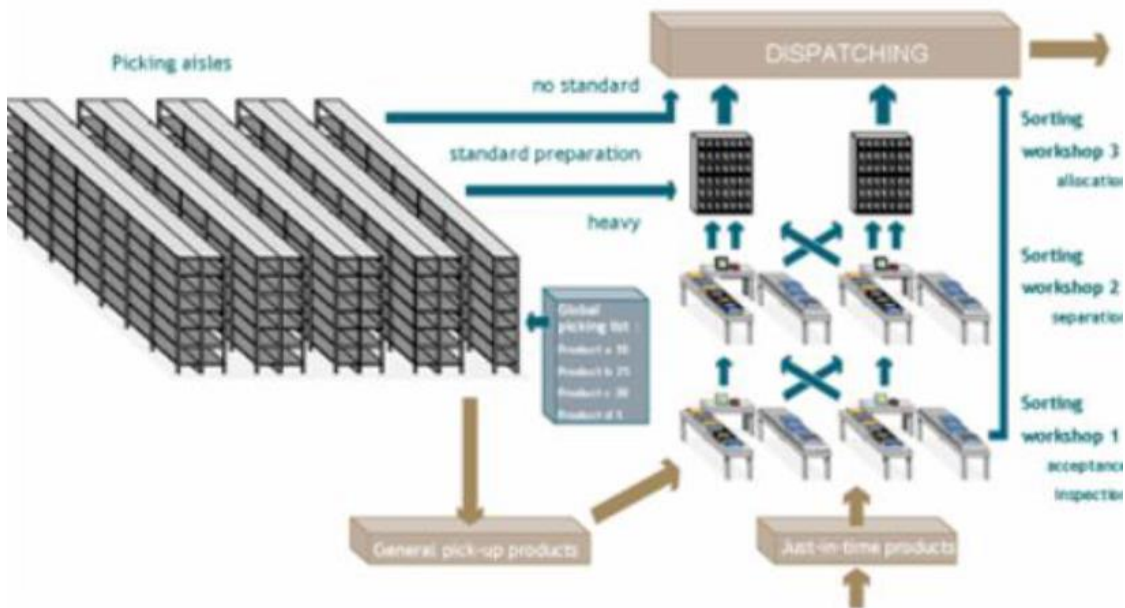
Picking aisles

DISPATCHING

no standard

standard preparation

heavy

Sorting workshop 3 allocation

Sorting workshop 2 separation

Sorting workshop 1 acceptance inspection

Global picking list :
Product a 10
Product b 25
Product c 30
Product d 5

General pick-up products

Just-in-time products